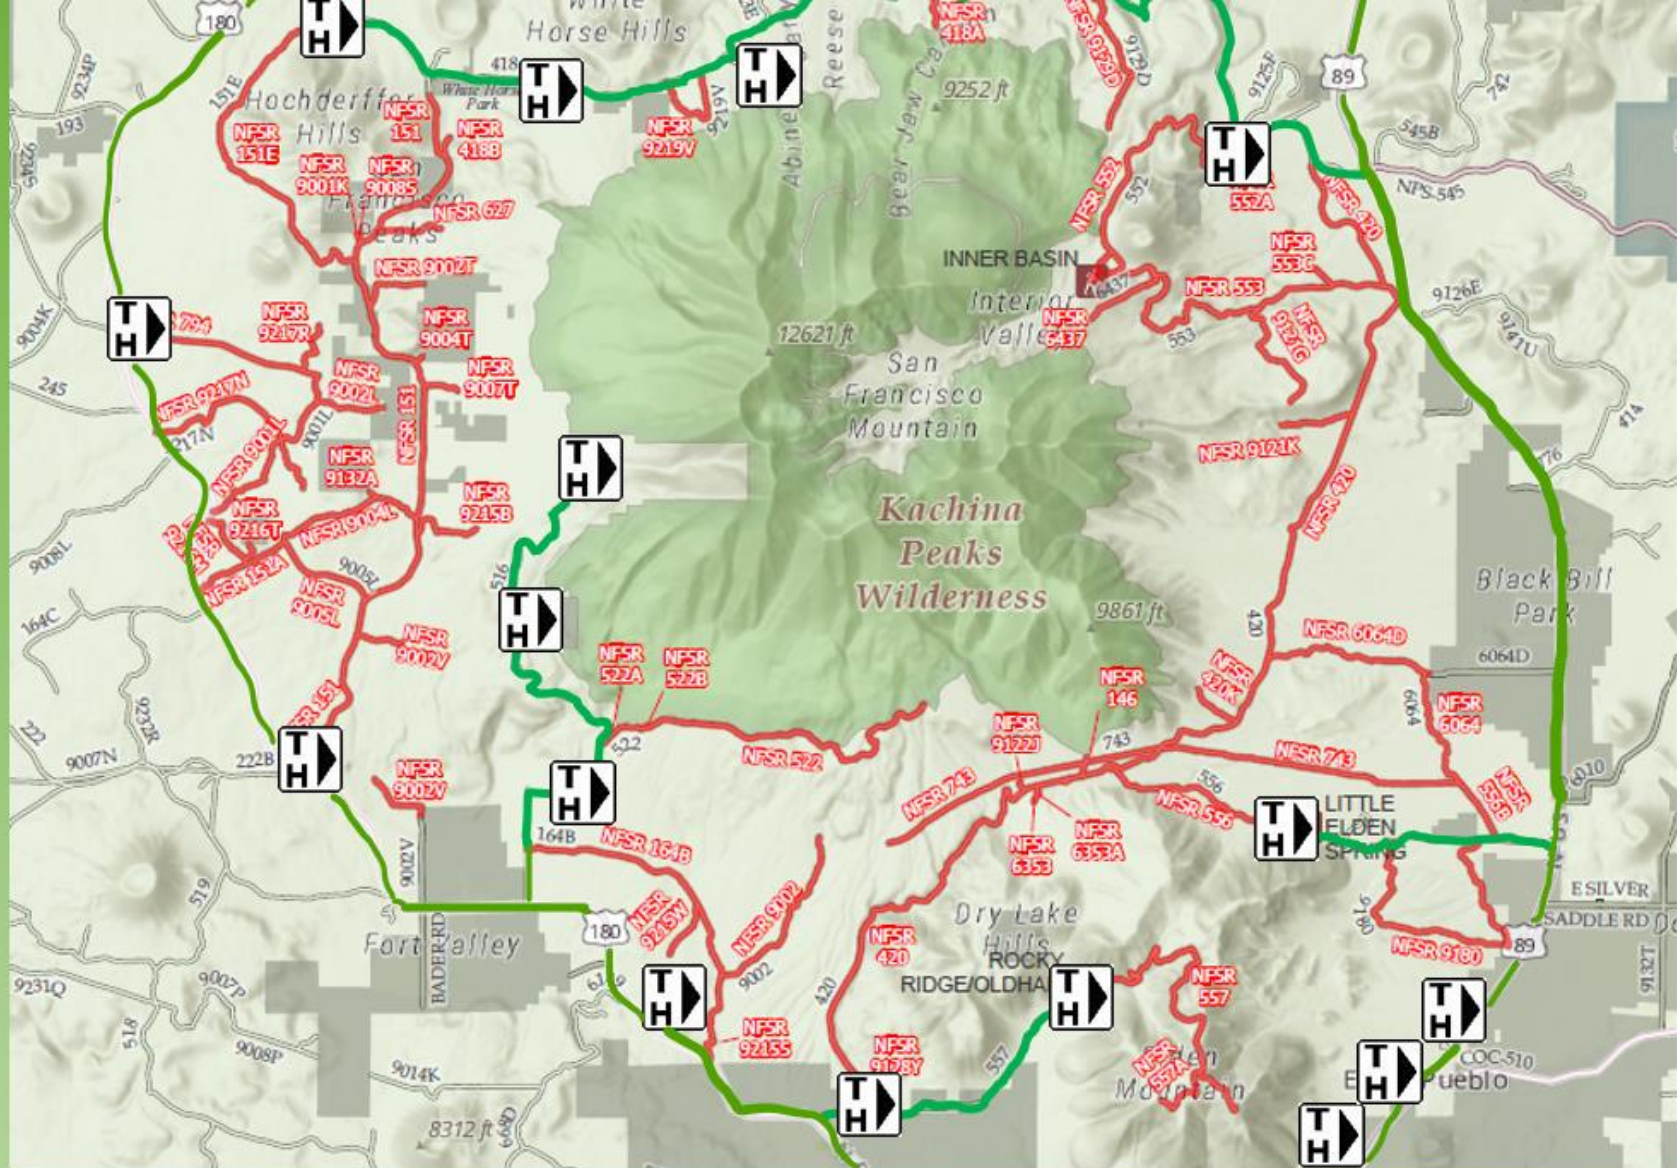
180
TH
White Horse Hills
418
White Horse Park
TH
TH
NFSR 418A
NFSR 9125D
9125D
89
9125F
742
Reese
Abineau
Bear Jaw
9252 ft
9219V
NFSR 9219V
Hochderffer Hills
151E
NFSR 151E
NFSR 151
NFSR 418B
NFSR 9001K
NFSR 9008S
San Francisco Peaks
NFSR 627
NFSR 9002T
9234P
193
9236
TH
552
NFSR 552
552A
545B
NPS 545
NFSR 420
INNER BASIN
6437
Interior Valley
NFSR 6437
NFSR 553C
NFSR 553
553
NFSR 9126G
9126E
9141U
12621 ft
San Francisco Mountain
9004K
TH
794
NFSR 9217R
NFSR 9004T
NFSR 9007T
NFSR 9002L
245
NFSR 9217N
9217N
9001L
NFSR 151
NFSR 9001L
NFSR 9132A
NFSR 9215B
NFSR 9216T
NFSR 9004L
NFSR 151A
9005L
NFSR 9005L
9008L
164C
NFSR 9002V
TH
TH
516
Kachina Peaks Wilderness
NFSR 9121K
NFSR 420
414
776
Black Bill Park
9861 ft
420
NFSR 6064D
6064D
NFSR 420K
6064
NFSR 6064
NFSR 522A
NFSR 522B
522
NFSR 522
NFSR 146
NFSR 9122J
743
NFSR 743
NFSR 743
NFSR 553B
9232R
222
9007N
222B
TH
NFSR 151
NFSR 9002V
9002V
TH
164B
NFSR 164B
556
NFSR 556
TH
LITTLE ELDEN SPRING
NFSR 6353
NFSR 6353A
6010
519
BADER RD
Fort Valley
180
NFSR 9215W
NFSR 9002
9002
Dry Lake Hills
NFSR 420
420
ROCKY RIDGE/OLDHAM
TH
NFSR 557
9180
NFSR 9180
E SILVER
SADDLE RD
89
9132T
9231Q
9007P
518
9008P
9014K
TH
NFSR 9215S
NFSR 9128Y
557
NFSR 557A
Elden Mountain
TH
TH
COC-510
Pueblo
8312 ft
TH
TH